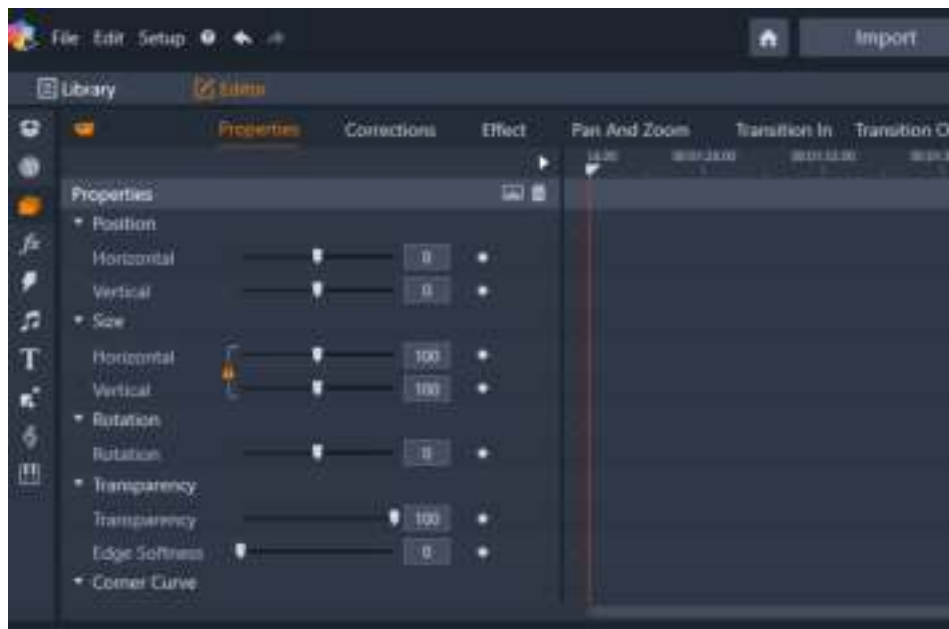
File Edit Setup

Import

Library

Editor

Properties Corrections Effect Pan And Zoom Transition In Transition O

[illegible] 00:01:28:00 00:01:32:00 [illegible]

Properties

Position

Horizontal 0

Vertical 0

Size

Horizontal 100

Vertical 100

Rotation

Rotation 0

Transparency

Transparency 100

Edge Softness 0

Corner Curve